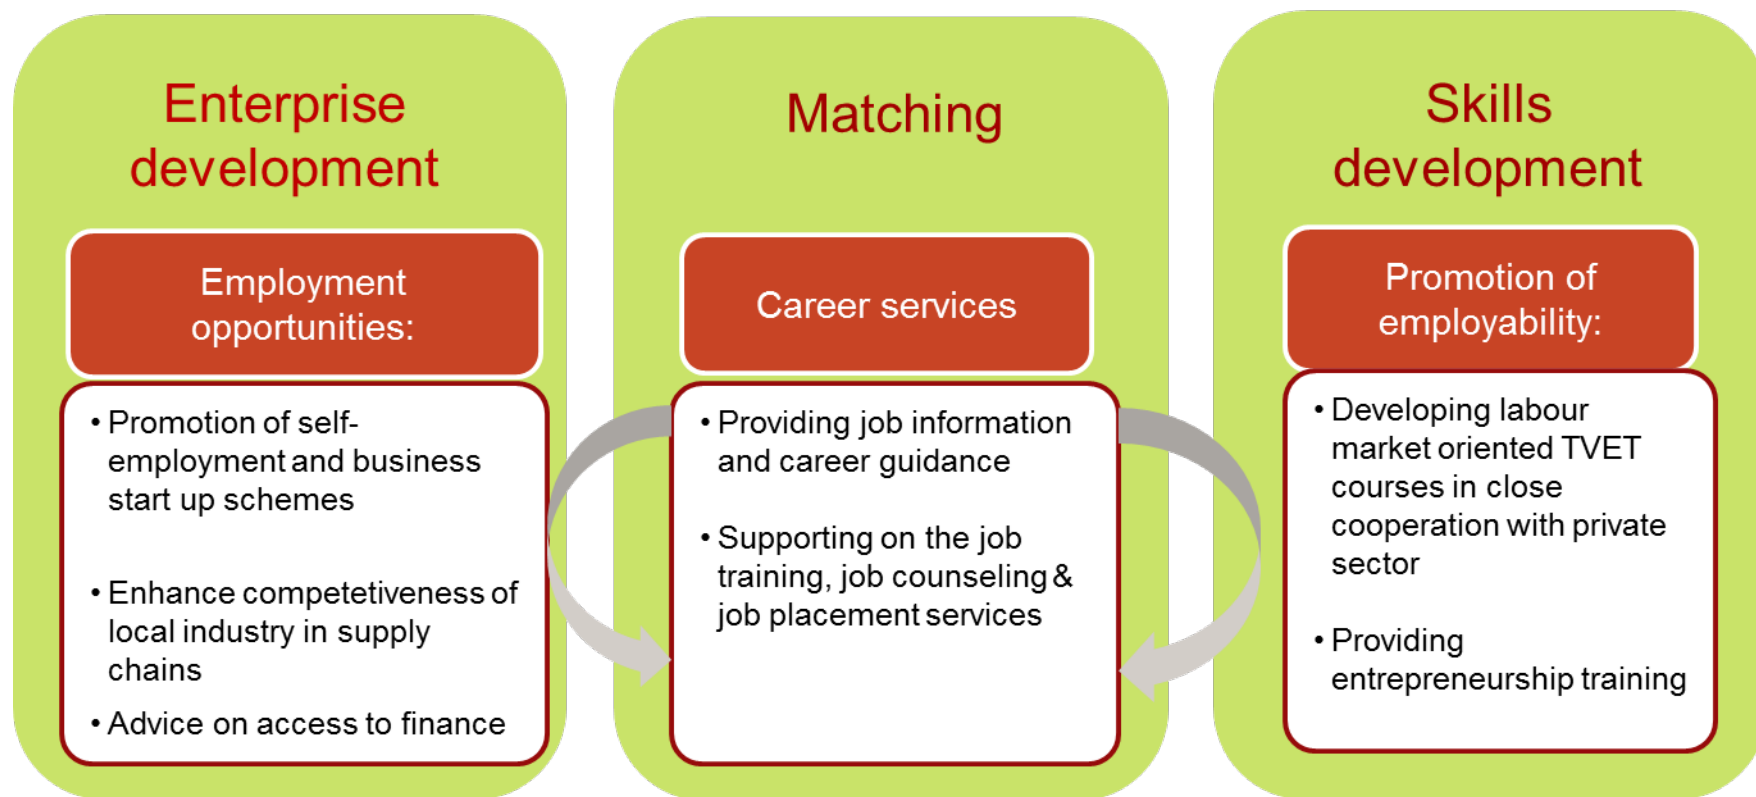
Enterprise development

Employment opportunities:

• Promotion of self-employment and business start up schemes

• Enhance competetiveness of local industry in supply chains

• Advice on access to finance

Matching

Career services

• Providing job information and career guidance

• Supporting on the job training, job counseling & job placement services

Skills development

Promotion of employability:

• Developing labour market oriented TVET courses in close cooperation with private sector

• Providing entrepreneurship training